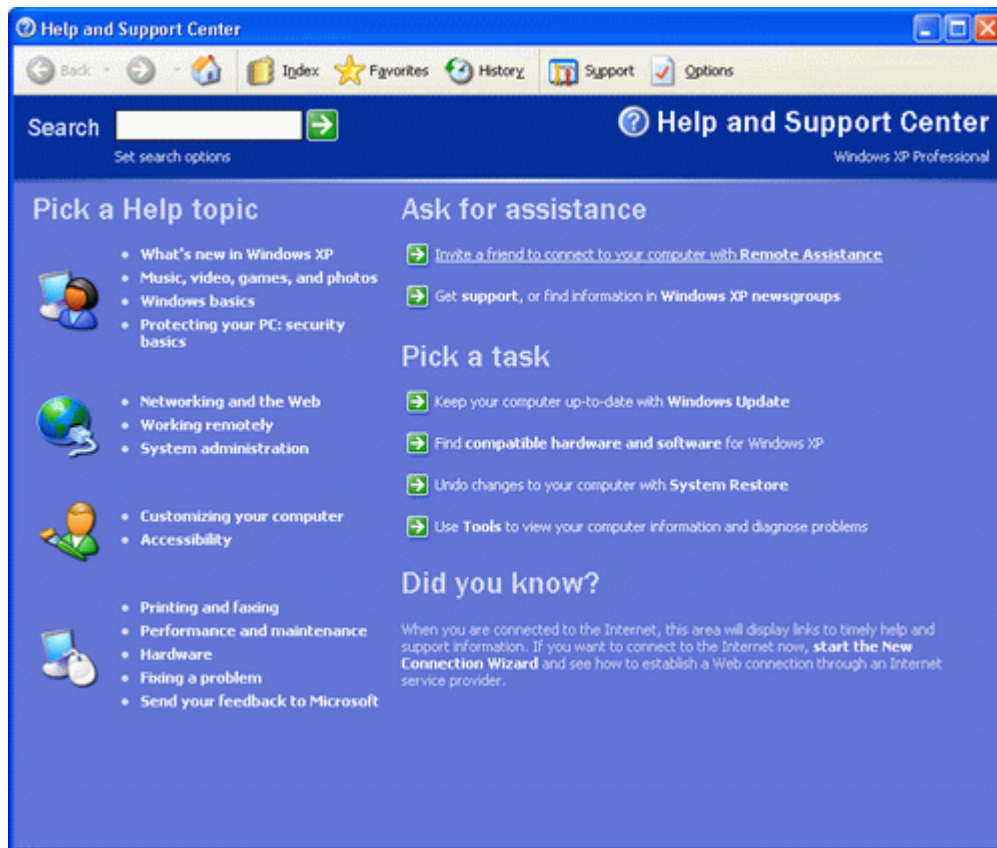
Help and Support Center

Back Index Favorites History Support Options

Search

Set search options

Help and Support Center

Windows XP Professional

Pick a Help topic

- What's new in Windows XP
- Music, video, games, and photos
- Windows basics
- Protecting your PC: security basics

- Networking and the Web
- Working remotely
- System administration

- Customizing your computer
- Accessibility

- Printing and faxing
- Performance and maintenance
- Hardware
- Fixing a problem
- Send your feedback to Microsoft

Ask for assistance

Invite a friend to connect to your computer with Remote Assistance

Get support, or find information in Windows XP newsgroups

Pick a task

Keep your computer up-to-date with Windows Update

Find compatible hardware and software for Windows XP

Undo changes to your computer with System Restore

Use Tools to view your computer information and diagnose problems

Did you know?

When you are connected to the Internet, this area will display links to timely help and support information. If you want to connect to the Internet now, start the New Connection Wizard and see how to establish a Web connection through an Internet service provider.